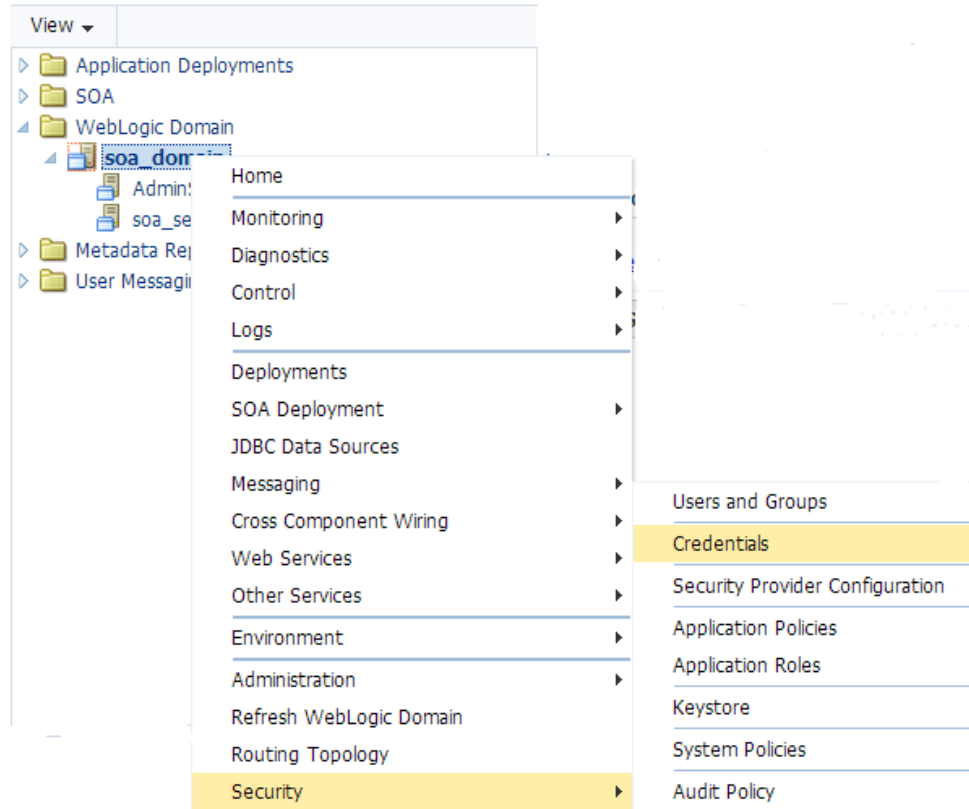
View

Application Deployments
SOA
WebLogic Domain
soa_domain
AdminS
soa_se
Metadata Rep
User Messagi

Home
Monitoring
Diagnostics
Control
Logs
Deployments
SOA Deployment
JDBC Data Sources
Messaging
Cross Component Wiring
Web Services
Other Services
Environment
Administration
Refresh WebLogic Domain
Routing Topology
Security

Users and Groups
Credentials
Security Provider Configuration
Application Policies
Application Roles
Keystore
System Policies
Audit Policy